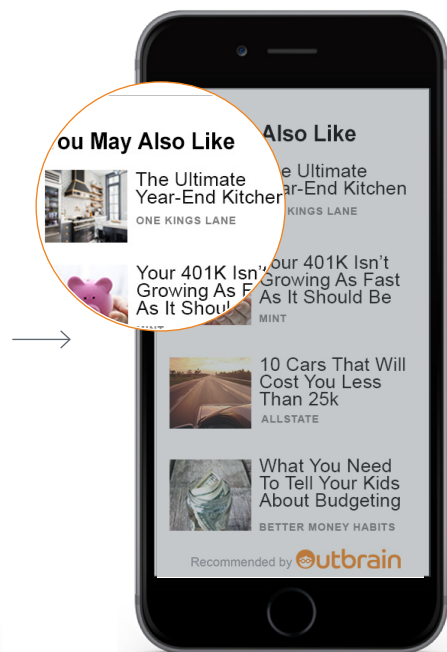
ou May Also Like

The Ultimate Year-End Kitchen

ONE KINGS LANE

Your 401K Isn't Growing As F As It Shoul

Also Like

e Ultimate ar-End Kitchen

KINGS LANE

our 401K Isn't Growing As Fast As It Should Be

MINT

10 Cars That Will Cost You Less Than 25k

ALLSTATE

What You Need To Tell Your Kids About Budgeting

BETTER MONEY HABITS

Recommended by Outbrain